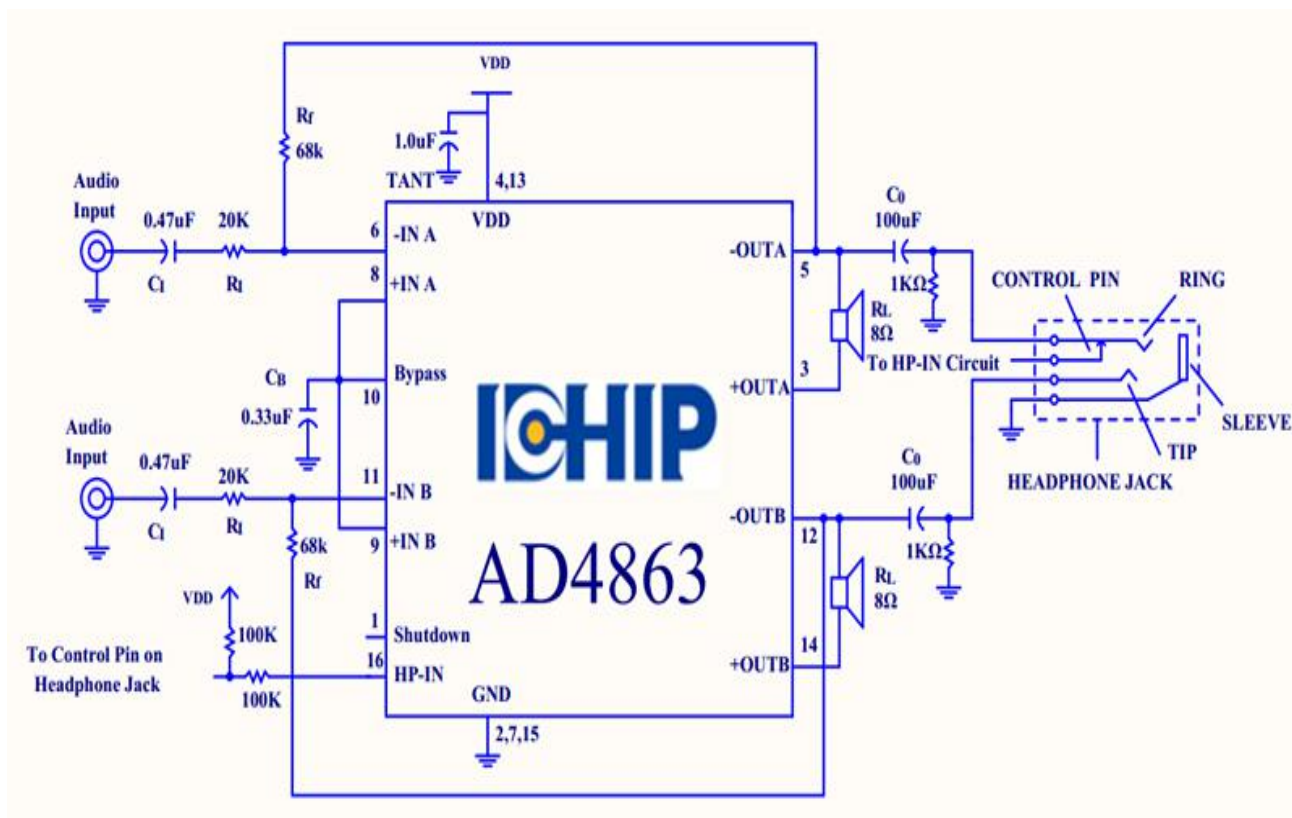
VDD

Rf
68k

1.0uF

TANT

4,13

VDD

Audio
Input

0.47uF

20K

6 -IN A

Ci

Ri

8 +IN A

CB

0.33uF

Bypass

10

Audio
Input

0.47uF

20K

11 -IN B

Ci

Ri

68k

Rf

9 +IN B

ICHIP

AD4863

VDD

100K

1 Shutdown

To Control Pin on
Headphone Jack

16 HP-IN

100K

GND

2,7,15

C0
100uF

-OUTA

5

1KΩ

RL
8Ω

CONTROL PIN

RING

To HP-IN Circuit

+OUTA

3

SLEEVE

TIP

C0
100uF

HEADPHONE JACK

-OUTB

12

1KΩ

RL
8Ω

+OUTB

14